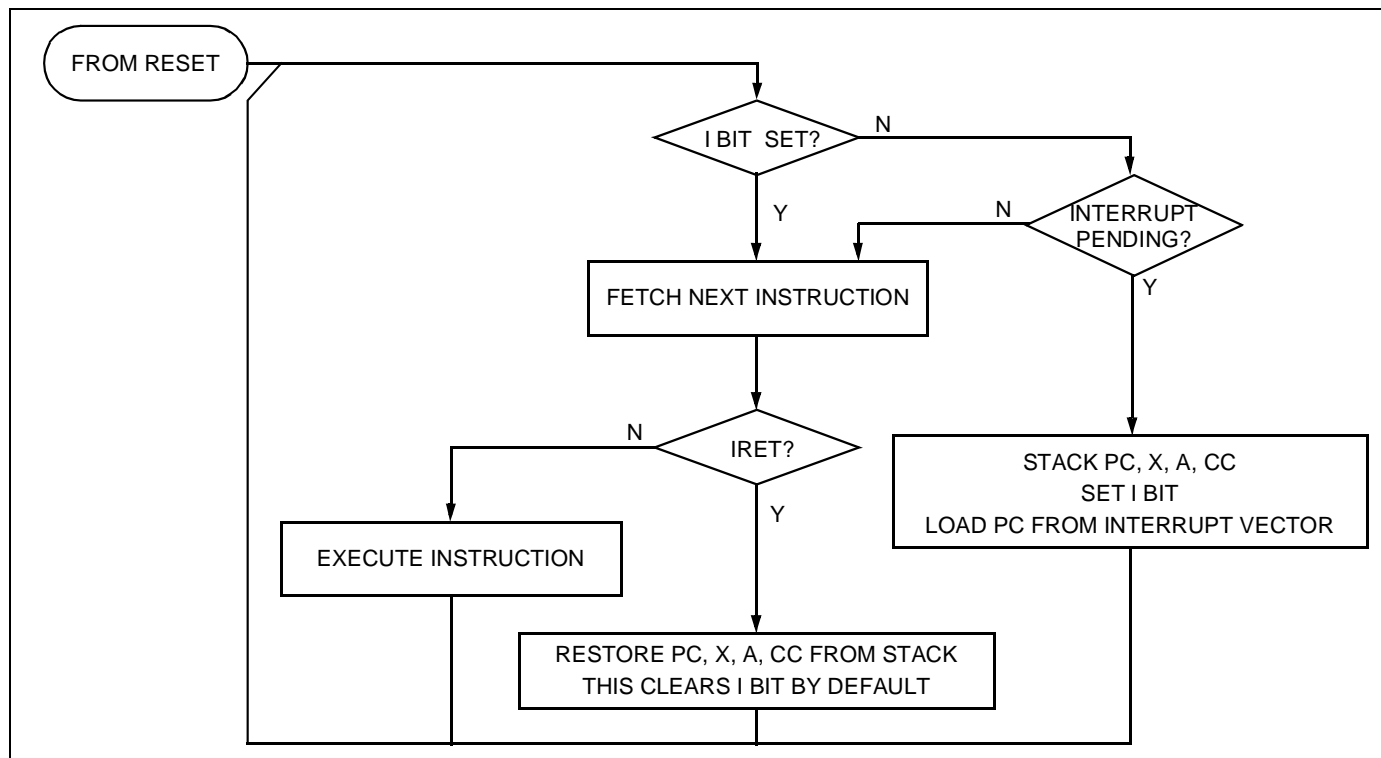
FROM RESET

I BIT SET?

N

Y

INTERRUPT PENDING?

N

Y

FETCH NEXT INSTRUCTION

IRET?

N

Y

STACK PC, X, A, CC
SET I BIT
LOAD PC FROM INTERRUPT VECTOR

EXECUTE INSTRUCTION

RESTORE PC, X, A, CC FROM STACK
THIS CLEARS I BIT BY DEFAULT